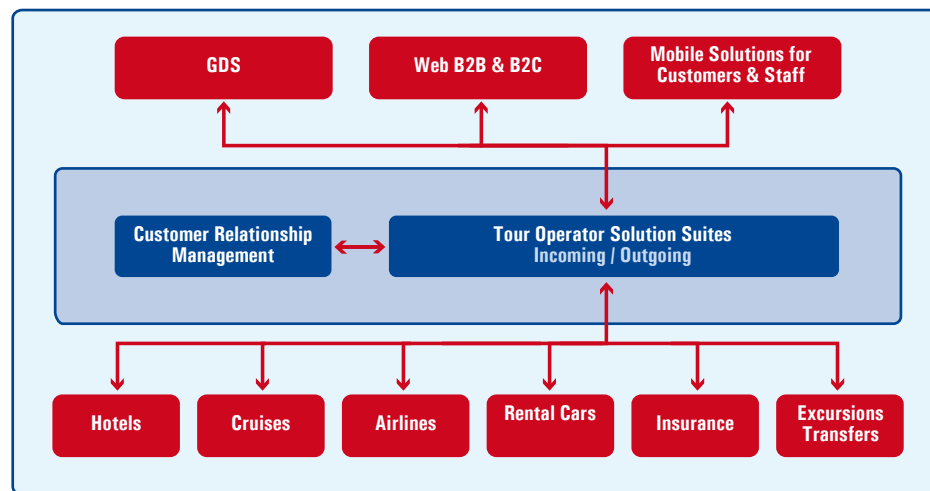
GDS

Web B2B & B2C

Mobile Solutions for Customers & Staff

Customer Relationship Management

Tour Operator Solution Suites
Incoming / Outgoing

Hotels

Cruises

Airlines

Rental Cars

Insurance

Excursions Transfers